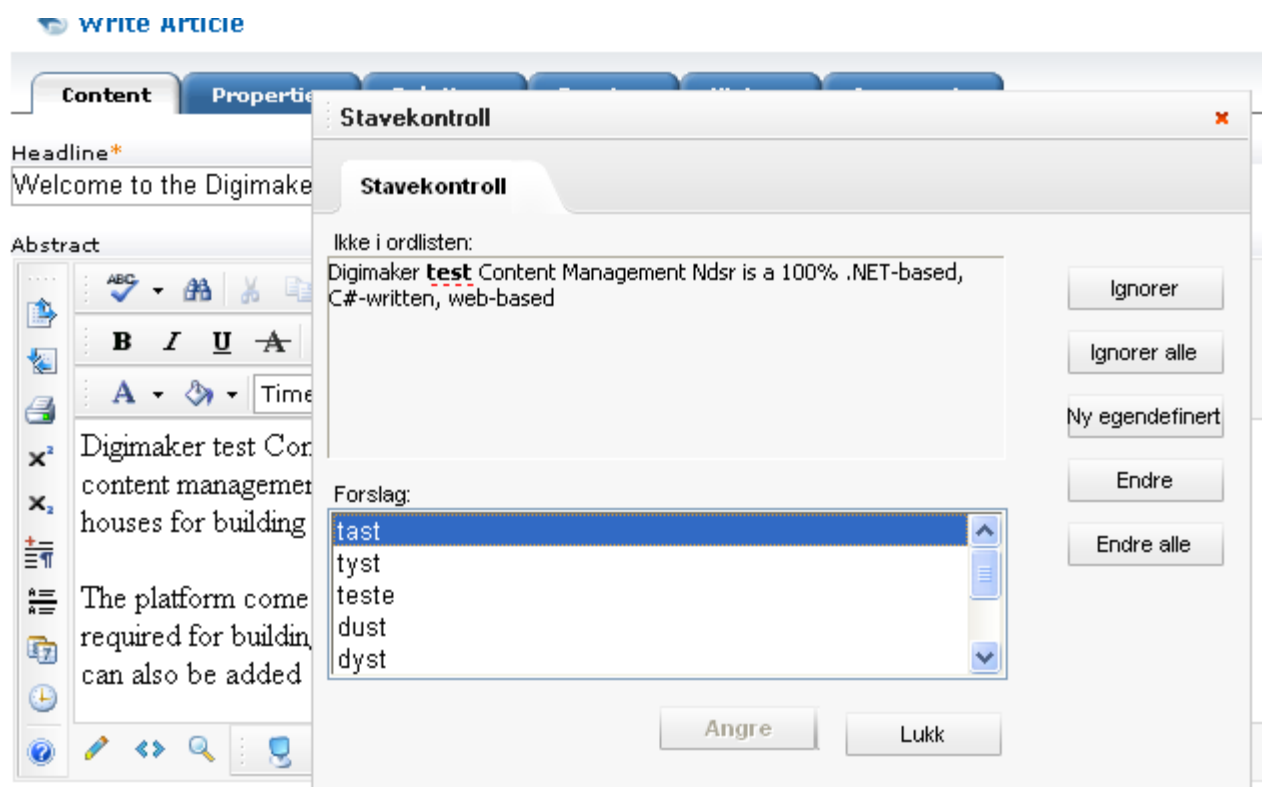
Write Article

Content | Properti

Headline*
Welcome to the Digimake

Abstract

B I U A

A Time

Digimaker test Con content managemer houses for building

The platform come required for building can also be added

Stavekontroll

Stavekontroll

Ikke i ordlisten:
Digimaker test Content Management Ndsr is a 100% .NET-based, C#-written, web-based

Ignorer
Ignorer alle
Ny egendefinert
Endre
Endre alle

Forslag:
tast
tyst
teste
dust
dyst

Angre
Lukk